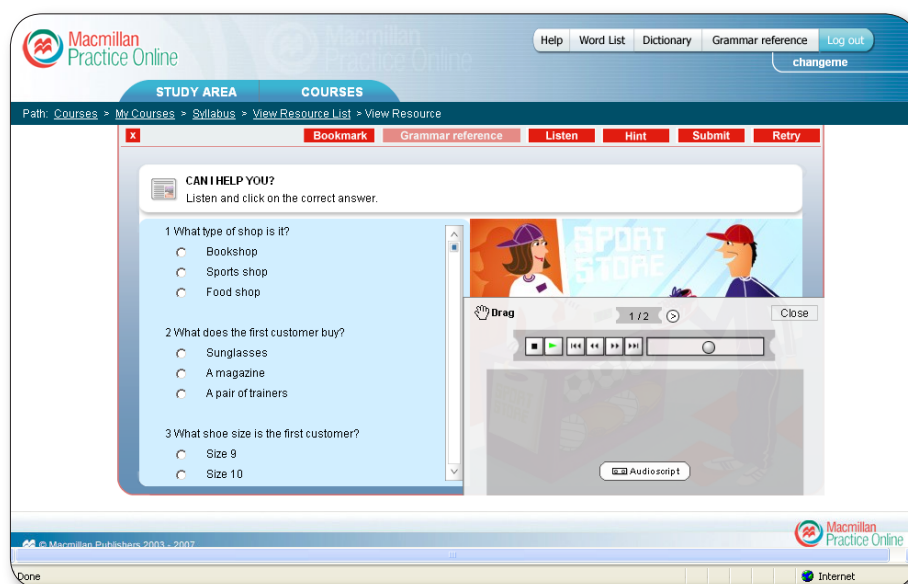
Macmillan Practice Online

Help | Word List | Dictionary | Grammar reference | Log out

changeme

STUDY AREA | COURSES

Path: Courses > My Courses > Syllabus > View Resource List > View Resource

x

Bookmark | Grammar reference | Listen | Hint | Submit | Retry

CAN I HELP YOU?
Listen and click on the correct answer.

1 What type of shop is it?
Bookshop
Sports shop
Food shop

2 What does the first customer buy?
Sunglasses
A magazine
A pair of trainers

3 What shoe size is the first customer?
Size 9
Size 10

SPORT STORE

Drag

1 / 2

Close

Audioscript

© Macmillan Publishers 2003 - 2007

Macmillan Practice Online

Done

Internet